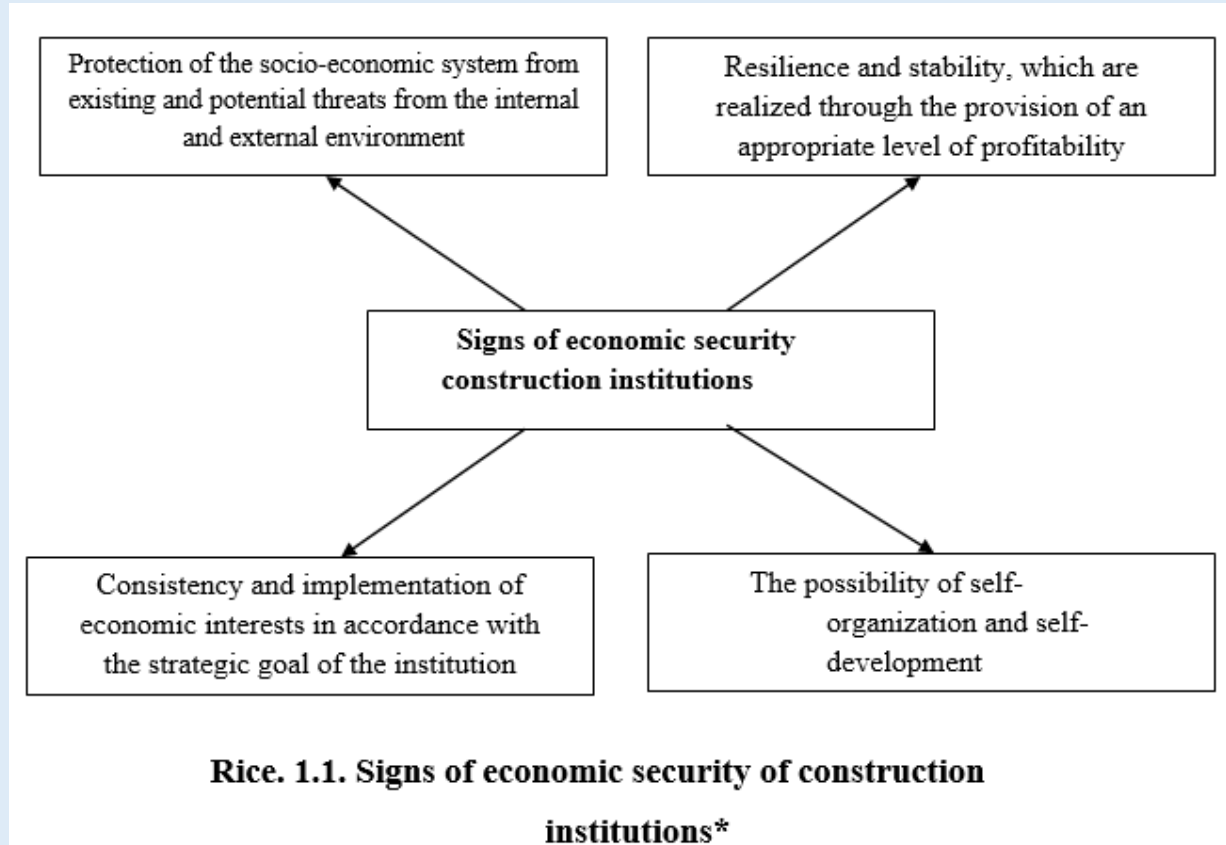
Protection of the socio-economic system from existing and potential threats from the internal and external environment

Resilience and stability, which are realized through the provision of an appropriate level of profitability

**Signs of economic security construction institutions**

Consistency and implementation of economic interests in accordance with the strategic goal of the institution

The possibility of self-organization and self-development

**Rice. 1.1. Signs of economic security of construction institutions***